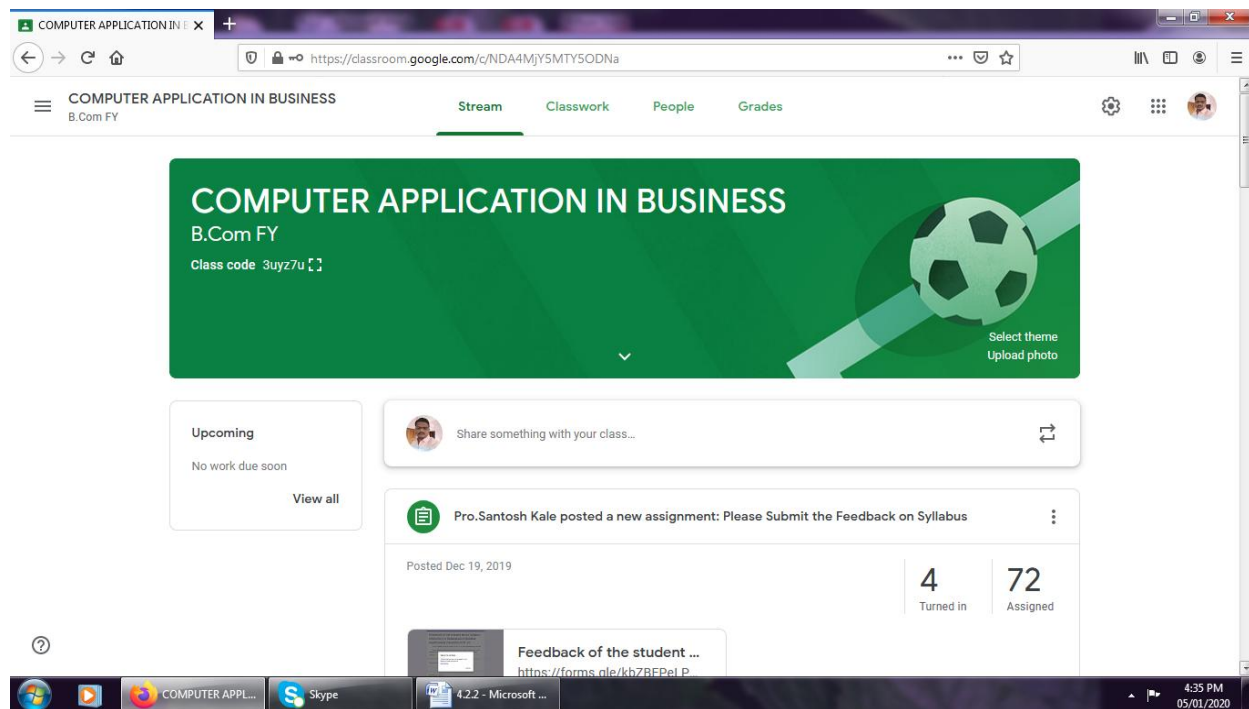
COMPUTER APPLICATION IN B ×

https://classroom.google.com/c/NDA4MjY5MTY5ODNa

COMPUTER APPLICATION IN BUSINESS
B.Com FY

Stream Classwork People Grades

COMPUTER APPLICATION IN BUSINESS
B.Com FY
Class code 3uyz7u

Select theme
Upload photo

Upcoming
No work due soon
View all

Share something with your class...

Pro.Santosh Kale posted a new assignment: Please Submit the Feedback on Syllabus

Posted Dec 19, 2019

4
Turned in

72
Assigned

Feedback of the student ...
https://forms.gle/kbZBEPeLP...

COMPUTER APPL...
Skype
4.2.2 - Microsoft ...

4:35 PM
05/01/2020